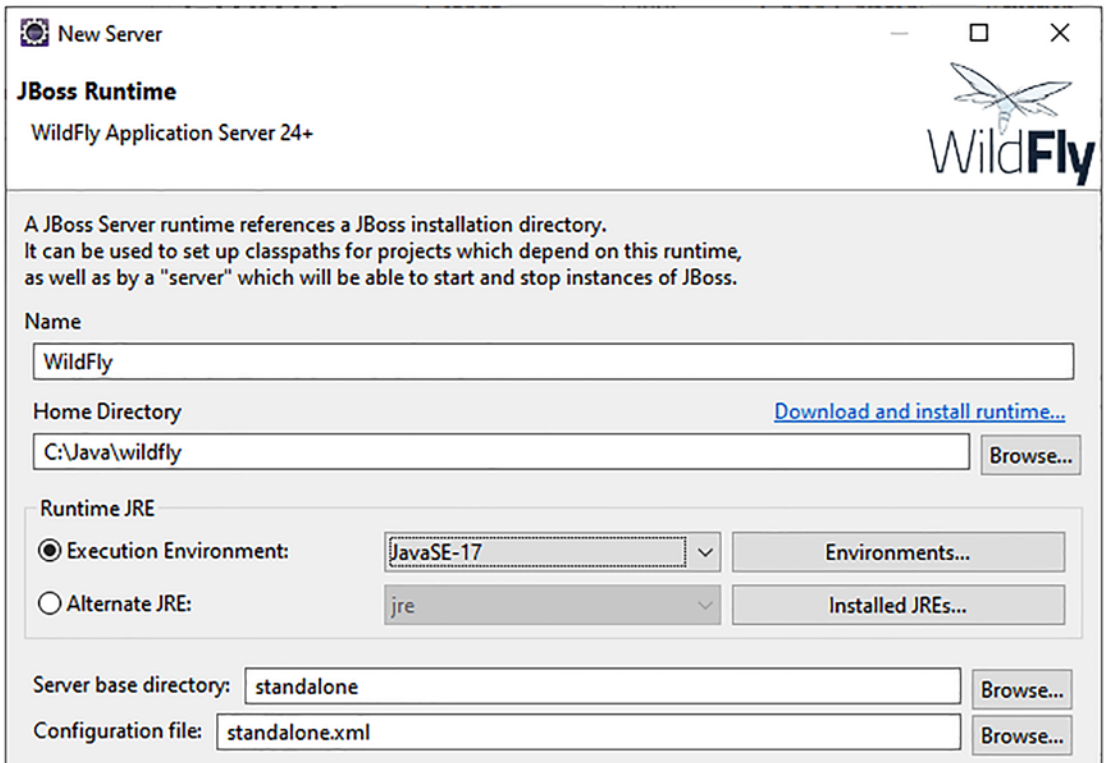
New Server

JBoss Runtime

WildFly Application Server 24+

WildFly

A JBoss Server runtime references a JBoss installation directory.
It can be used to set up classpaths for projects which depend on this runtime, as well as by a "server" which will be able to start and stop instances of JBoss.

Name

WildFly

Home Directory

Download and install runtime...

C:\Java\wildfly

Browse...

Runtime JRE

Execution Environment:

JavaSE-17

Environments...

Alternate JRE:

jre

Installed JREs...

Server base directory:

standalone

Browse...

Configuration file:

standalone.xml

Browse...